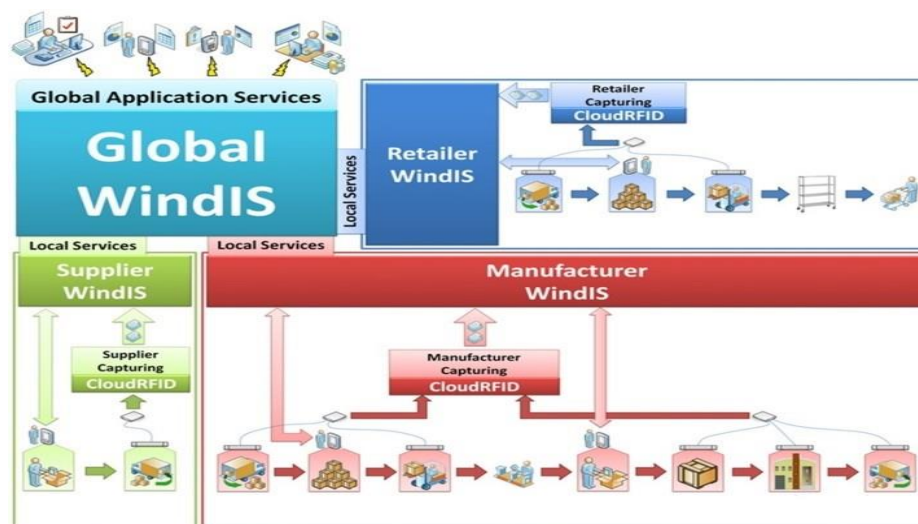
Global Application Services

Global WindIS

Local Services

Retailer Capturing CloudRFID

Retailer WindIS

Local Services

Local Services

Supplier WindIS

Supplier Capturing CloudRFID

Manufacturer WindIS

Manufacturer Capturing CloudRFID